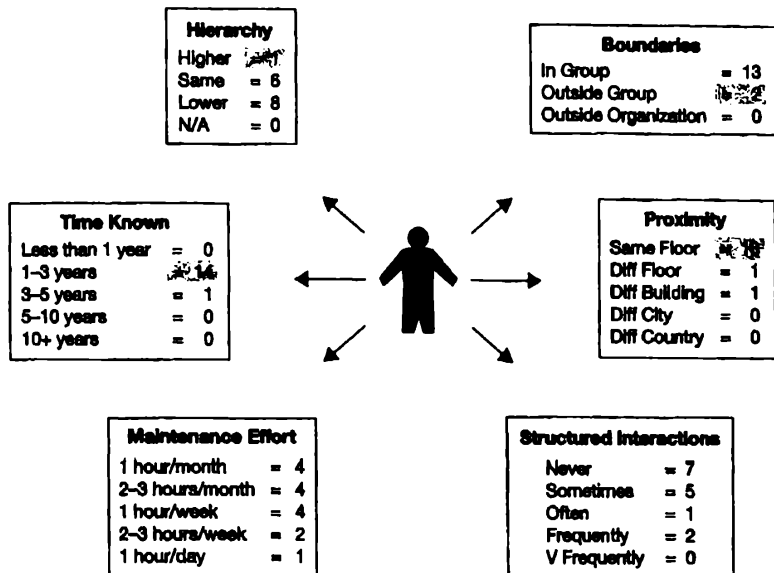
Hierarchy
Higher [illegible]
Same = 6
Lower = 8
N/A = 0

Boundaries
In Group = 13
Outside Group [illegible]
Outside Organization = 0

Time Known
Less than 1 year = 0
1–3 years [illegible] 14
3–5 years = 1
5–10 years = 0
10+ years = 0

Proximity
Same Floor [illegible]
Diff Floor = 1
Diff Building = 1
Diff City = 0
Diff Country = 0

Maintenance Effort
1 hour/month = 4
2–3 hours/month = 4
1 hour/week = 4
2–3 hours/week = 2
1 hour/day = 1

Structured Interactions
Never = 7
Sometimes = 5
Often = 1
Frequently = 2
V Frequently = 0